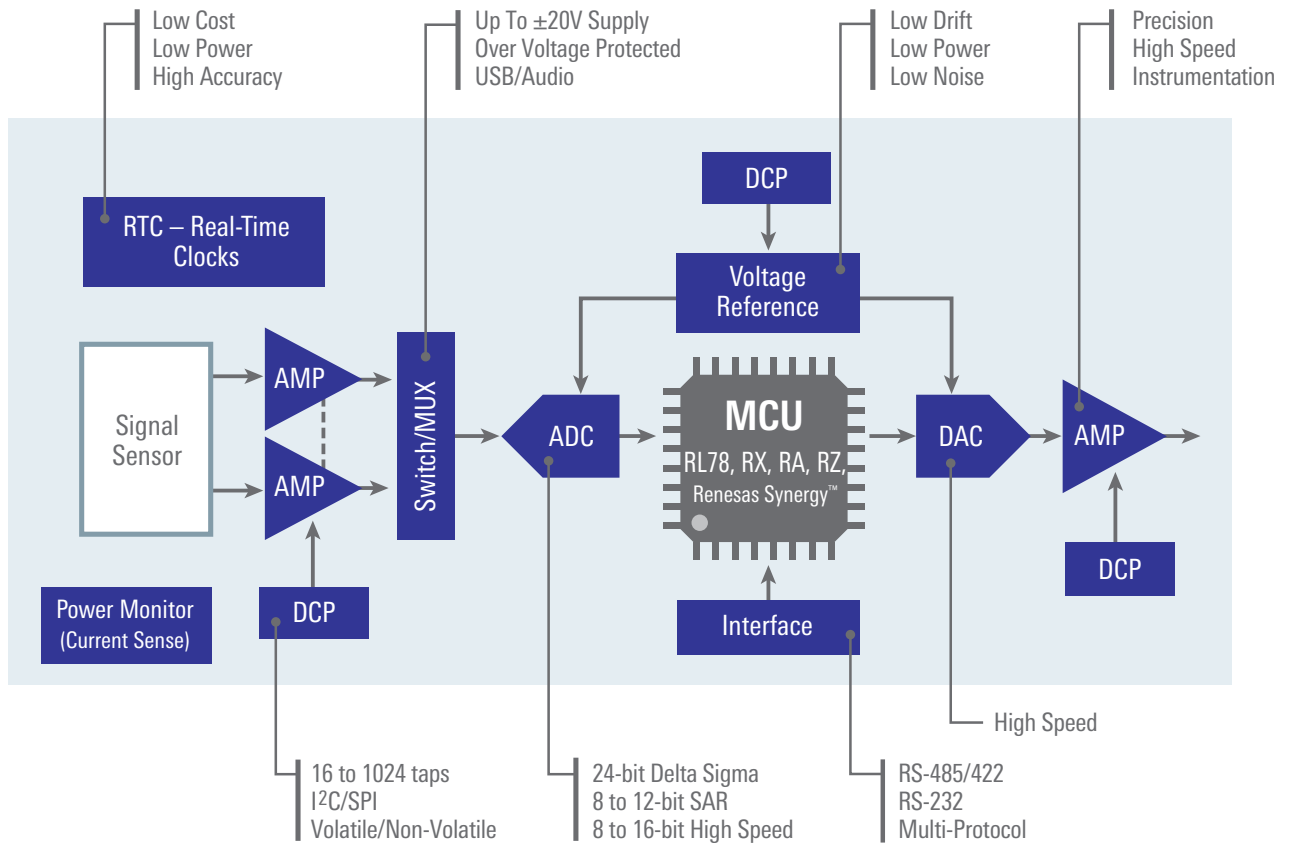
Low Cost
Low Power
High Accuracy

Up To ±20V Supply
Over Voltage Protected
USB/Audio

Low Drift
Low Power
Low Noise

Precision
High Speed
Instrumentation

DCP

RTC – Real-Time Clocks

Voltage Reference

Signal Sensor

AMP

AMP

Switch/MUX

ADC

MCU
RL78, RX, RA, RZ,
Renesas Synergy™

DAC

AMP

DCP

Power Monitor (Current Sense)

DCP

Interface

High Speed

16 to 1024 taps
I$^2$C/SPI
Volatile/Non-Volatile

24-bit Delta Sigma
8 to 12-bit SAR
8 to 16-bit High Speed

RS-485/422
RS-232
Multi-Protocol